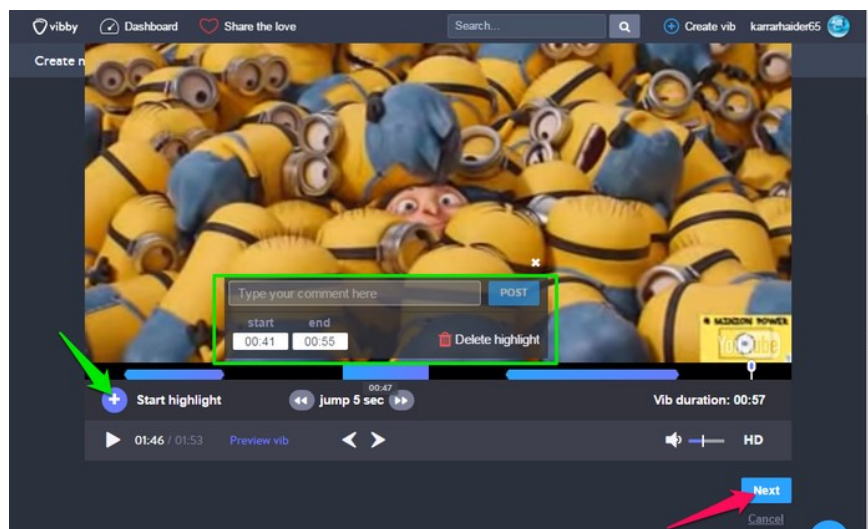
vibby Dashboard Share the love Search... Create vib karrarhaider65

Create n

Type your comment here POST

start end

00:41 00:55

Delete highlight

MINION POWER

YouTube

00:47

Start highlight jump 5 sec Vib duration: 00:57

01:46 / 01:53 Preview vib HD

Next

Cancel